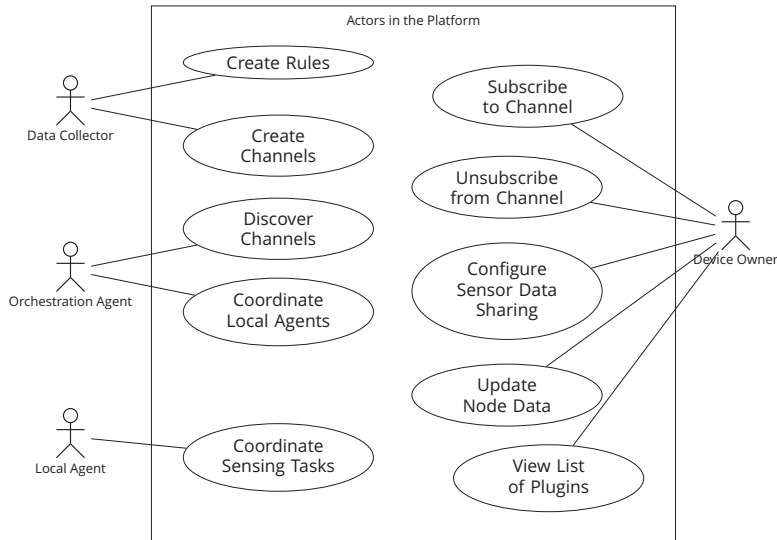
Actors in the Platform

Data Collector

Create Rules

Create Channels

Orchestration Agent

Discover Channels

Coordinate Local Agents

Local Agent

Coordinate Sensing Tasks

Subscribe to Channel

Unsubscribe from Channel

Configure Sensor Data Sharing

Update Node Data

View List of Plugins

Device Owner